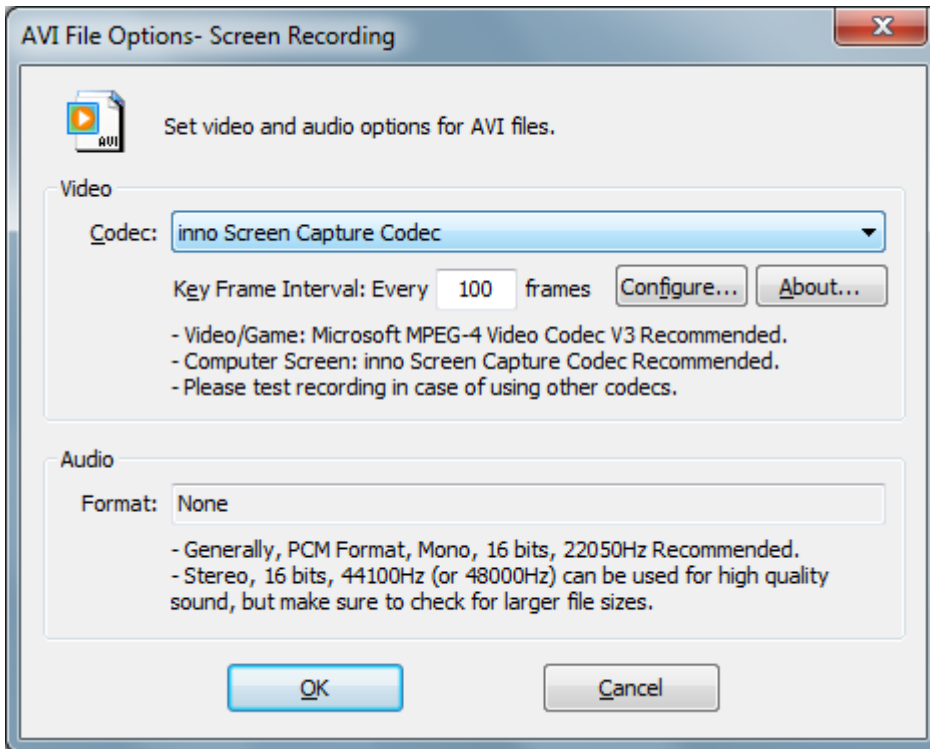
AVI File Options- Screen Recording

AVI

Set video and audio options for AVI files.

Video

Codec: inno Screen Capture Codec

Key Frame Interval: Every 100 frames Configure... About...

- Video/Game: Microsoft MPEG-4 Video Codec V3 Recommended.
- Computer Screen: inno Screen Capture Codec Recommended.
- Please test recording in case of using other codecs.

Audio

Format: None

- Generally, PCM Format, Mono, 16 bits, 22050Hz Recommended.
- Stereo, 16 bits, 44100Hz (or 48000Hz) can be used for high quality sound, but make sure to check for larger file sizes.

OK Cancel